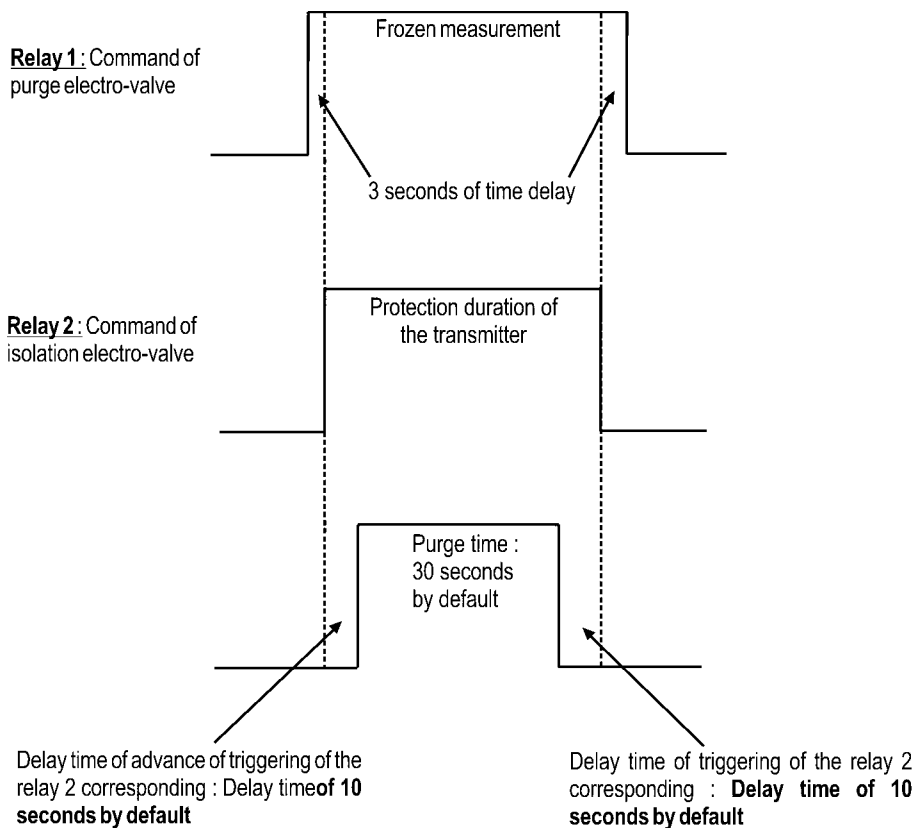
Relay 1 : Command of purge electro-valve

Frozen measurement

3 seconds of time delay

Relay 2 : Command of isolation electro-valve

Protection duration of the transmitter

Purge time : 30 seconds by default

Delay time of advance of triggering of the relay 2 corresponding : Delay timeof 10 seconds by default

Delay time of triggering of the relay 2 corresponding : Delay time of 10 seconds by default